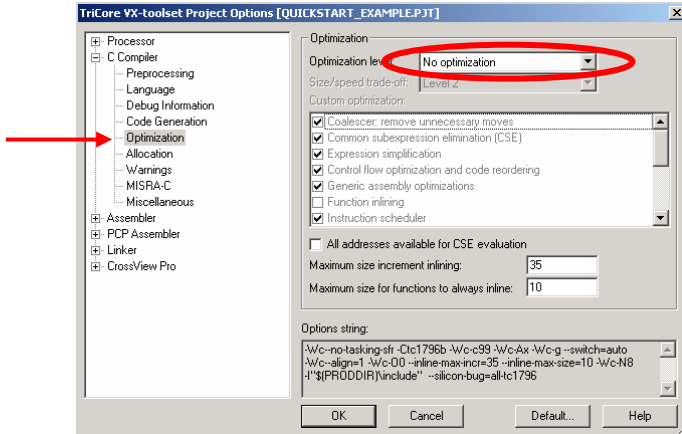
TriCore VX-toolset Project Options [QUICKSTART_EXAMPLE.PJT]

Processor
C Compiler
Preprocessing
Language
Debug Information
Code Generation
Optimization
Allocation
Warnings
MISRA-C
Miscellaneous
Assembler
PCP Assembler
Linker
CrossView Pro

Optimization
Optimization level: No optimization
Size/speed trade-off: Level 2
Custom optimization:
Coalescer: remove unnecessary moves
Common subexpression elimination (CSE)
Expression simplification
Control flow optimization and code reordering
Generic assembly optimizations
Function inlining
Instruction scheduler

All addresses available for CSE evaluation
Maximum size increment inlining: 35
Maximum size for functions to always inline: 10

Options string:
-Wc--no-tasking-sfr -Ctc1796b -Wc-c99 -Wc-Ax -Wc-g --switch=auto -Wc--align=1 -Wc-O0 --inline-max-incr=35 --inline-max-size=10 -Wc-N8 -I"$(PRODDIR)\include" --silicon-bug=all-tc1796

OK
Cancel
Default...
Help